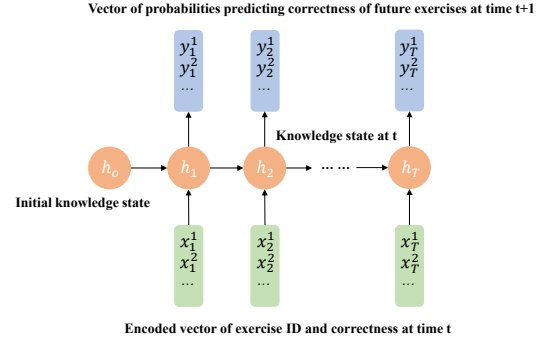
Vector of probabilities predicting correctness of future exercises at time t+1

$y_1^1$
$y_1^2$
...

$y_2^1$
$y_2^2$
...

$y_T^1$
$y_T^2$
...

Knowledge state at t

$h_o$

$h_1$

$h_2$

...

$h_T$

Initial knowledge state

$x_1^1$
$x_1^2$
...

$x_2^1$
$x_2^2$
...

$x_T^1$
$x_T^2$
...

Encoded vector of exercise ID and correctness at time t